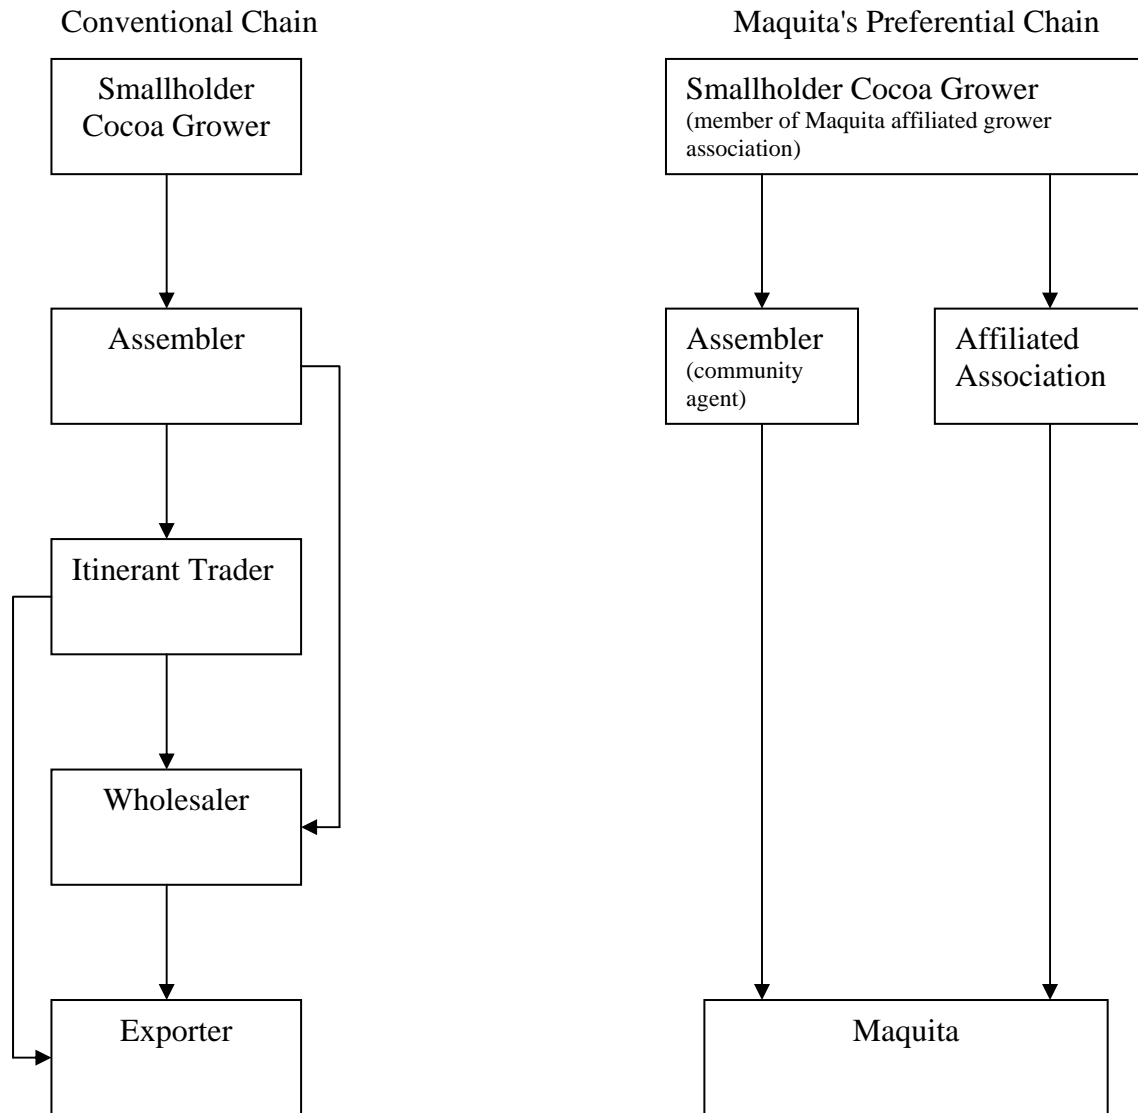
Conventional Chain

Smallholder Cocoa Grower

Assembler

Itinerant Trader

Wholesaler

Exporter

Maquita's Preferential Chain

Smallholder Cocoa Grower (member of Maquita affiliated grower association)

Assembler (community agent)

Affiliated Association

Maquita